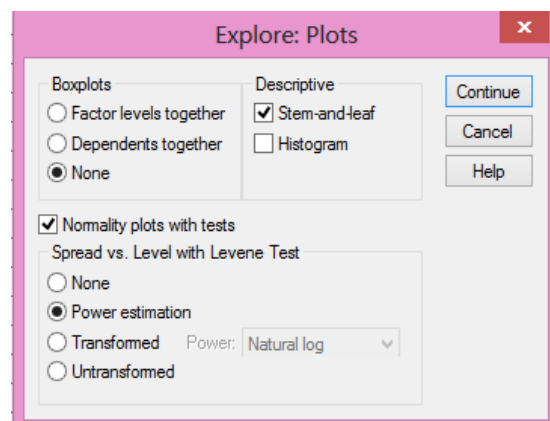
Explore: Plots

Boxplots
Factor levels together
Dependents together
None

Descriptive
Stem-and-leaf
Histogram

Continue
Cancel
Help

Normality plots with tests

Spread vs. Level with Levene Test
None
Power estimation
Transformed
Power: Natural log
Untransformed